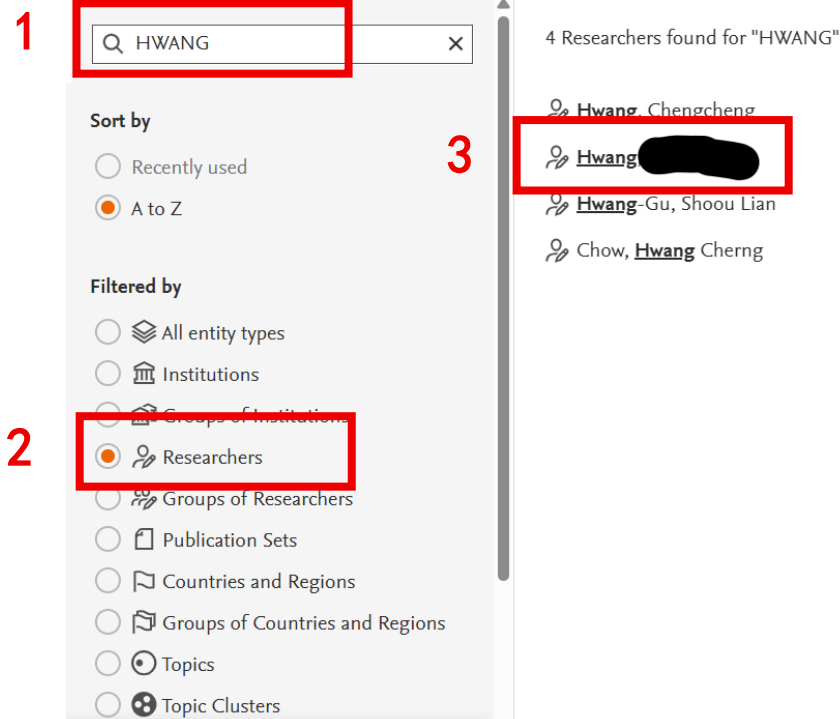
1

HWANG

Sort by

Recently used

A to Z

Filtered by

All entity types

Institutions

Groups of Institutions

2

Researchers

Groups of Researchers

Publication Sets

Countries and Regions

Groups of Countries and Regions

Topics

Topic Clusters

4 Researchers found for "HWANG"

Hwang, Chengcheng

3

Hwang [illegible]

Hwang-Gu, Shoou Lian

Chow, Hwang Cherng